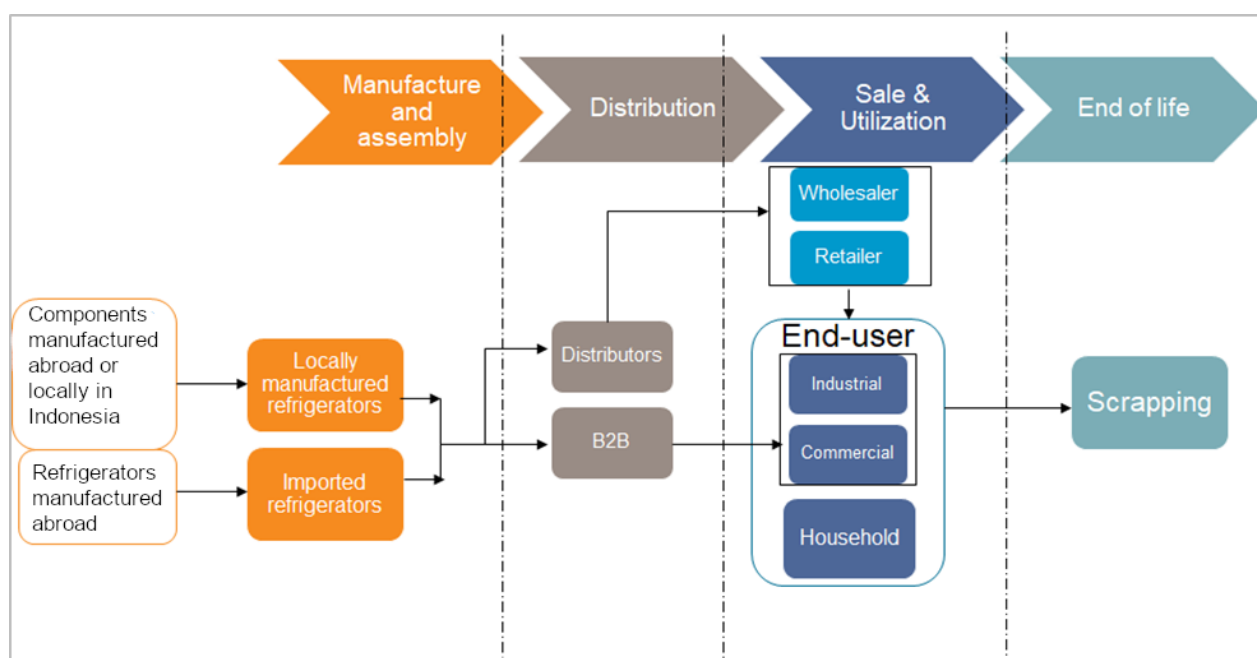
Manufacture and assembly

Distribution

Sale & Utilization

End of life

Wholesaler

Retailer

Components manufactured abroad or locally in Indonesia

Locally manufactured refrigerators

Distributors

End-user

Industrial

Commercial

Household

Scrapping

B2B

Refrigerators manufactured abroad

Imported refrigerators